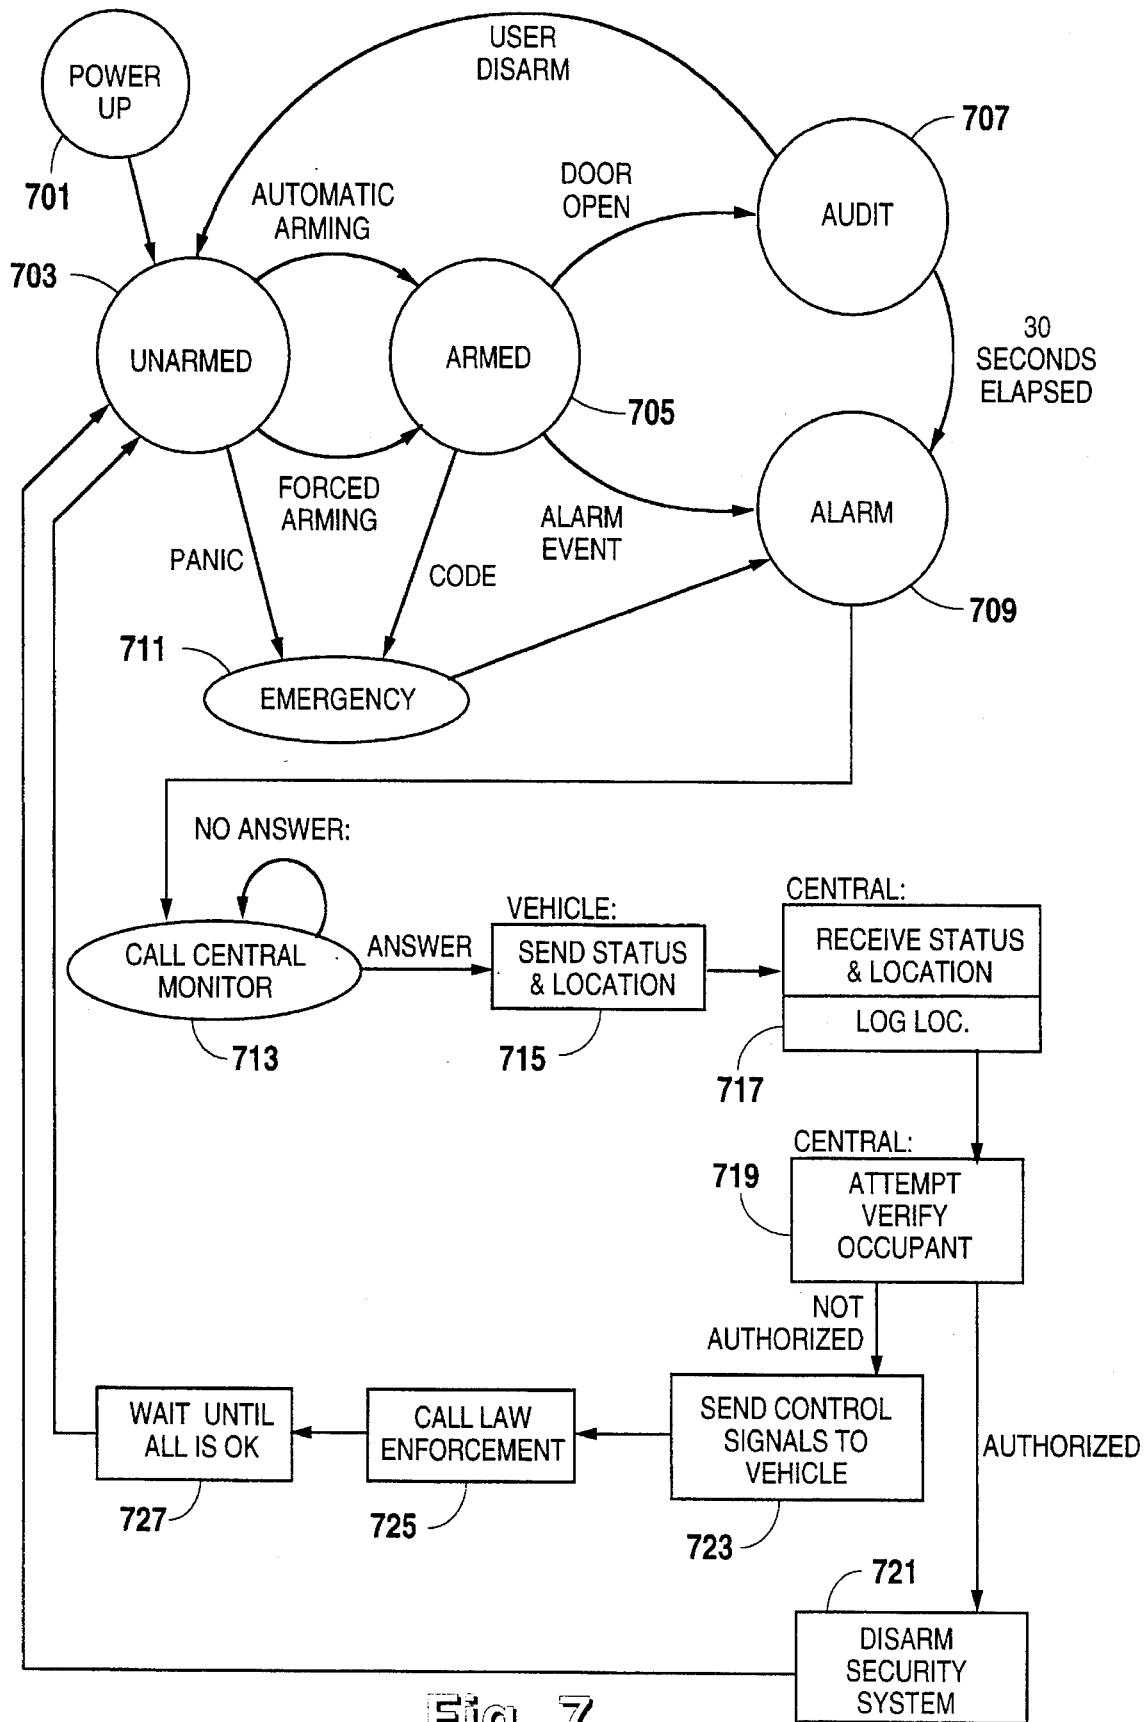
POWER UP

701

USER DISARM

707

AUTOMATIC ARMING

DOOR OPEN

AUDIT

703

UNARMED

ARMED

30 SECONDS ELAPSED

705

FORCED ARMING

ALARM EVENT

ALARM

PANIC

CODE

709

711

EMERGENCY

NO ANSWER:

VEHICLE:

CENTRAL:

CALL CENTRAL MONITOR

ANSWER

SEND STATUS & LOCATION

RECEIVE STATUS & LOCATION

LOG LOC.

713

715

717

CENTRAL:

719

ATTEMPT VERIFY OCCUPANT

NOT AUTHORIZED

WAIT UNTIL ALL IS OK

CALL LAW ENFORCEMENT

SEND CONTROL SIGNALS TO VEHICLE

AUTHORIZED

727

725

723

721

DISARM SECURITY SYSTEM

Fig. 7